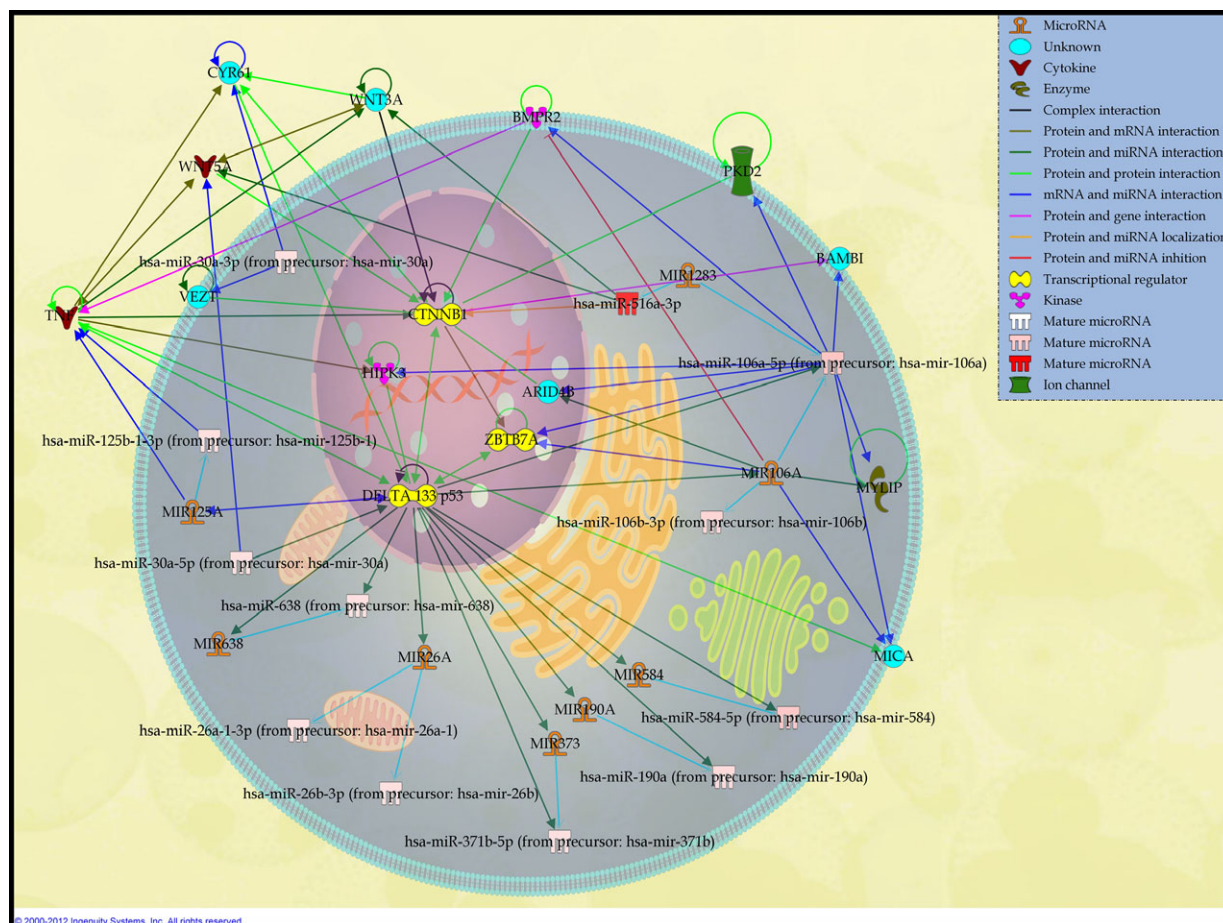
MicroRNA
Unknown
Cytokine
Enzyme
Complex interaction
Protein and mRNA interaction
Protein and miRNA interaction
Protein and protein interaction
mRNA and miRNA interaction
Protein and gene interaction
Protein and miRNA localization
Protein and miRNA inhition
Transcriptional regulator
Kinase
Mature microRNA
Mature microRNA
Mature microRNA
Ion channel

CYR61
WNT3A
BMPR2
WNT5A
PKD2
BAMBI
hsa-miR-30a-3p (from precursor: hsa-mir-30a)
MIR1283
VEZT
TNF
CTNNB1
hsa-miR-516a-3p
hsa-miR-106a-5p (from precursor: hsa-mir-106a)
HIPK3
ARID4B
hsa-miR-125b-1-3p (from precursor: hsa-mir-125b-1)
ZBTB7A
MIR106A
MYLIP
DELTA 133 p53
MIR125A
hsa-miR-106b-3p (from precursor: hsa-mir-106b)
hsa-miR-30a-5p (from precursor: hsa-mir-30a)
hsa-miR-638 (from precursor: hsa-mir-638)
MIR638
MIR26A
MIR584
MICA
MIR190A
hsa-miR-584-5p (from precursor: hsa-mir-584)
hsa-miR-26a-1-3p (from precursor: hsa-mir-26a-1)
MIR373
hsa-miR-190a (from precursor: hsa-mir-190a)
hsa-miR-26b-3p (from precursor: hsa-mir-26b)
hsa-miR-371b-5p (from precursor: hsa-mir-371b)
© 2000-2012 Ingenuity Systems, Inc. All rights reserved.